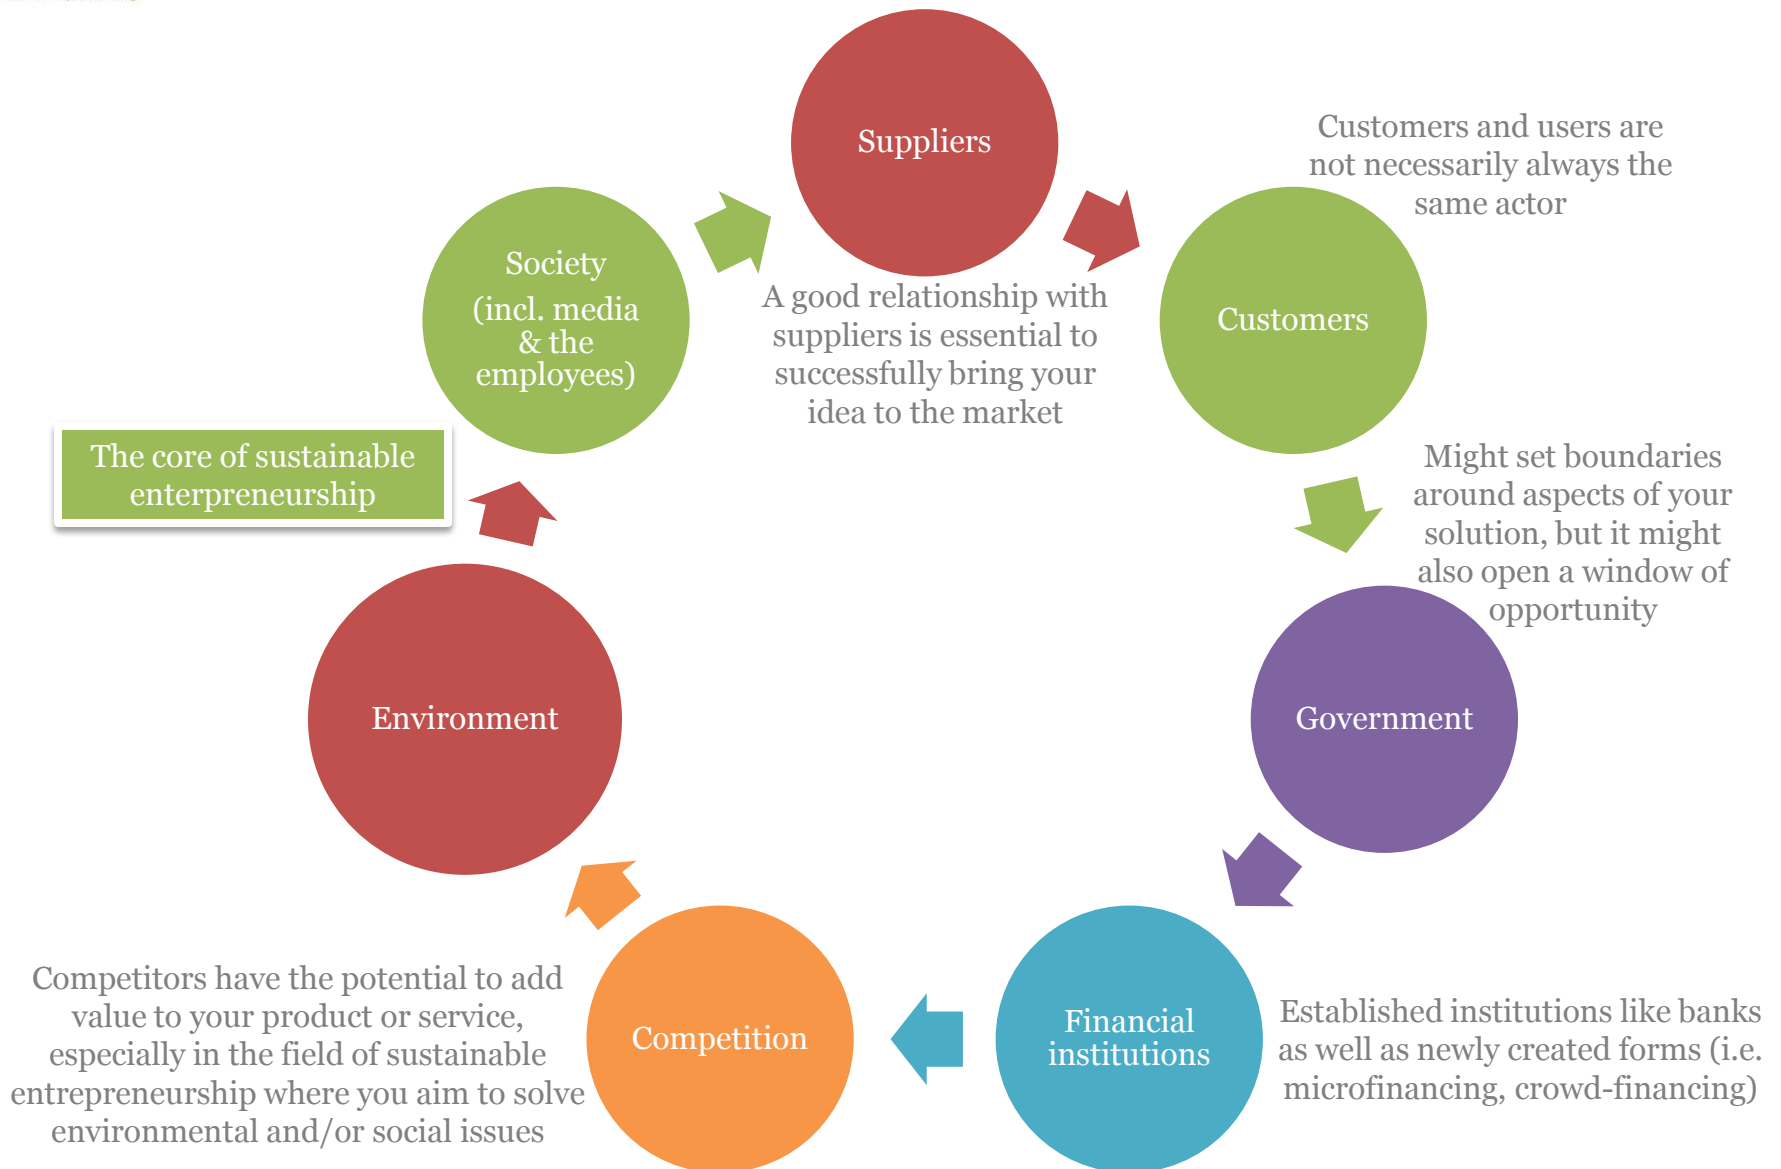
Suppliers

Customers and users are not necessarily always the same actor

Society (incl. media & the employees)

A good relationship with suppliers is essential to successfully bring your idea to the market

Customers

The core of sustainable enterpreneurship

Might set boundaries around aspects of your solution, but it might also open a window of opportunity

Environment

Government

Competitors have the potential to add value to your product or service, especially in the field of sustainable entrepreneurship where you aim to solve environmental and/or social issues

Competition

Financial institutions

Established institutions like banks as well as newly created forms (i.e. microfinancing, crowd-financing)